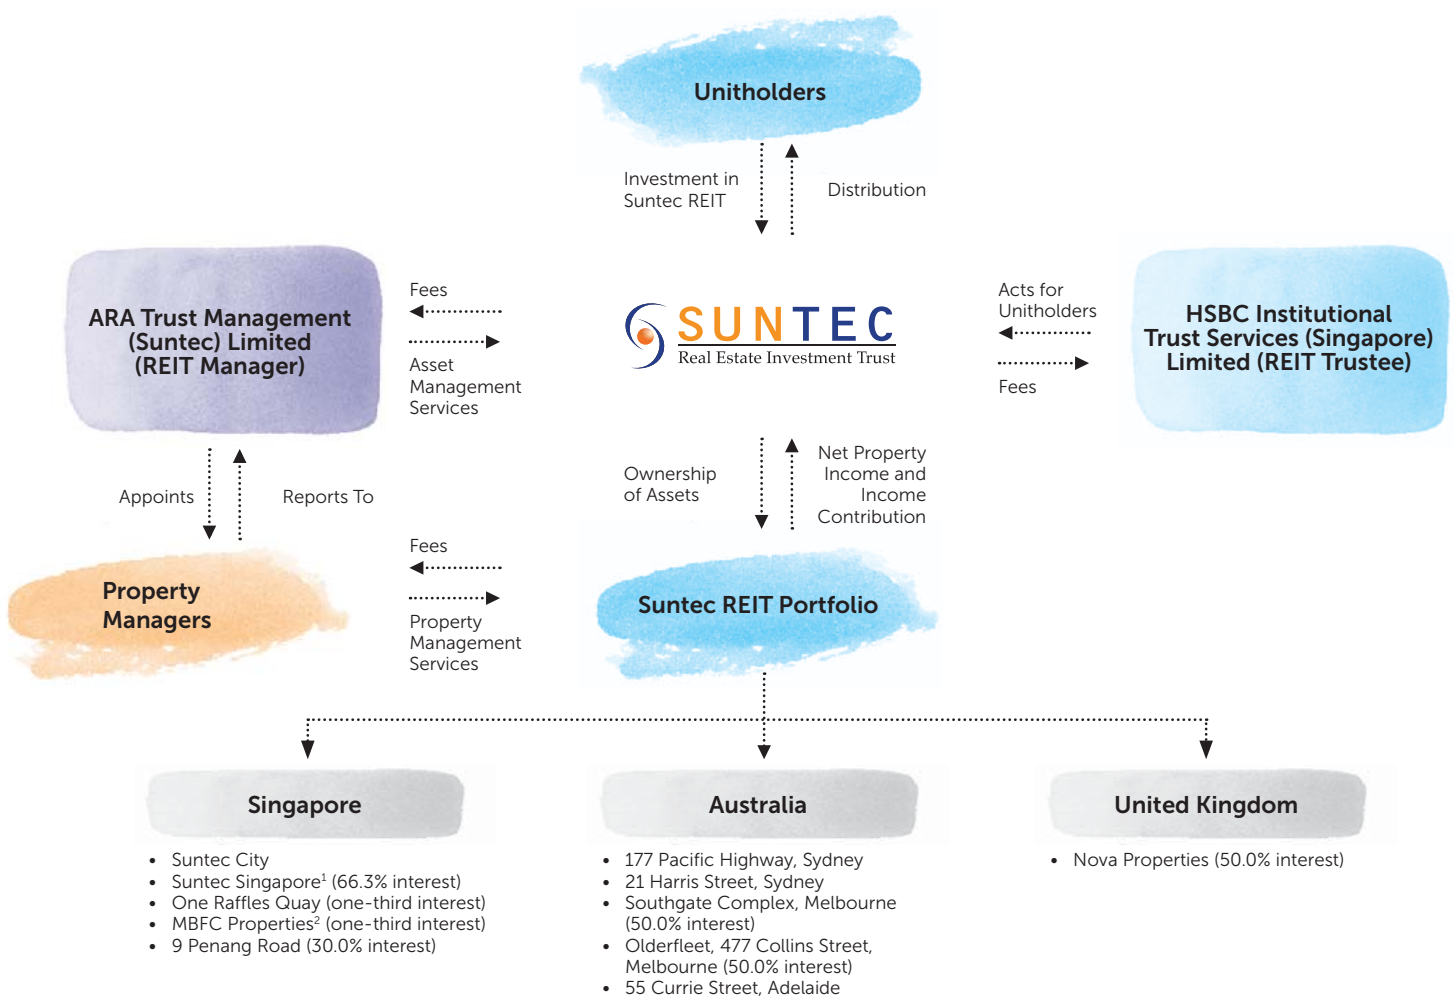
Unitholders

Investment in Suntec REIT

Distribution

ARA Trust Management (Suntec) Limited (REIT Manager)

Fees

Asset Management Services

SUNTEC
Real Estate Investment Trust

Acts for Unitholders

Fees

HSBC Institutional Trust Services (Singapore) Limited (REIT Trustee)

Appoints

Reports To

Ownership of Assets

Net Property Income and Income Contribution

Property Managers

Fees

Property Management Services

Suntec REIT Portfolio

Singapore

• Suntec City
• Suntec Singapore$^1$ (66.3% interest)
• One Raffles Quay (one-third interest)
• MBFC Properties$^2$ (one-third interest)
• 9 Penang Road (30.0% interest)

Australia

• 177 Pacific Highway, Sydney
• 21 Harris Street, Sydney
• Southgate Complex, Melbourne (50.0% interest)
• Olderfleet, 477 Collins Street, Melbourne (50.0% interest)
• 55 Currie Street, Adelaide

United Kingdom

• Nova Properties (50.0% interest)